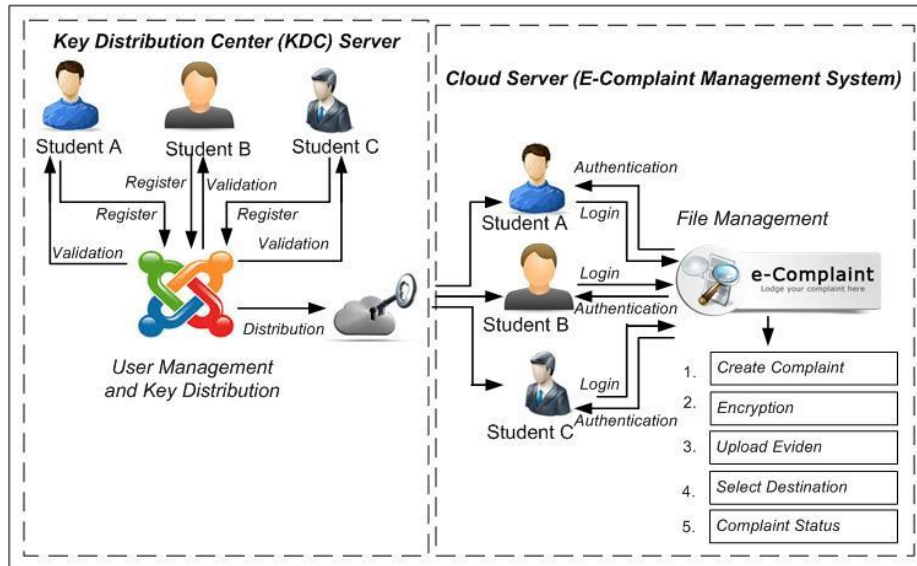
Key Distribution Center (KDC) Server

Student A

Student B

Student C

Register

Validation

Register

Register

Validation

Validation

Distribution

User Management and Key Distribution

Cloud Server (E-Complaint Management System)

Authentication

Student A

Login

File Management

Login

e-Complaint

Lodge your complaint here

Student B

Authentication

Login

Student C

Authentication

1. Create Complaint

2. Encryption

3. Upload Eviden

4. Select Destination

5. Complaint Status